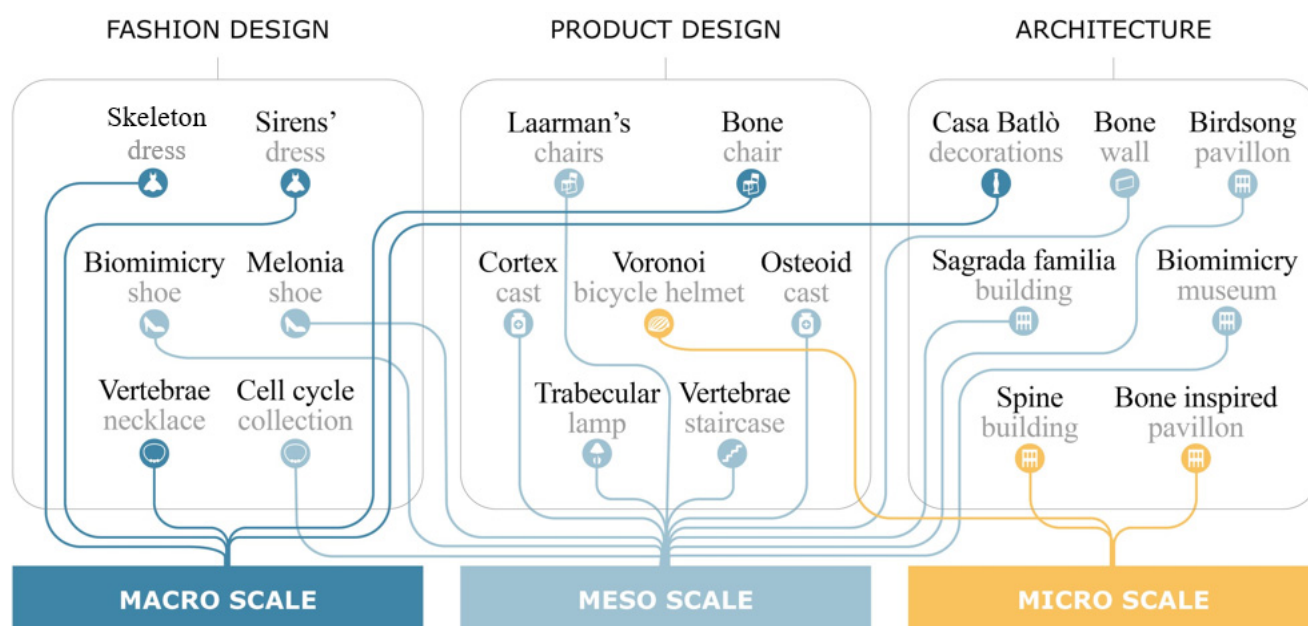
FASHION DESIGN

Skeleton dress

Sirens' dress

Biomimicry shoe

Melonia shoe

Vertebrae necklace

Cell cycle collection

PRODUCT DESIGN

Laarman's chairs

Bone chair

Cortex cast

Voronoi bicycle helmet

Osteoid cast

Trabecular lamp

Vertebrae staircase

ARCHITECTURE

Casa Batlò decorations

Bone wall

Birdsong pavillon

Sagrada familia building

Biomimicry museum

Spine building

Bone inspired pavillon

MACRO SCALE

MESO SCALE

MICRO SCALE